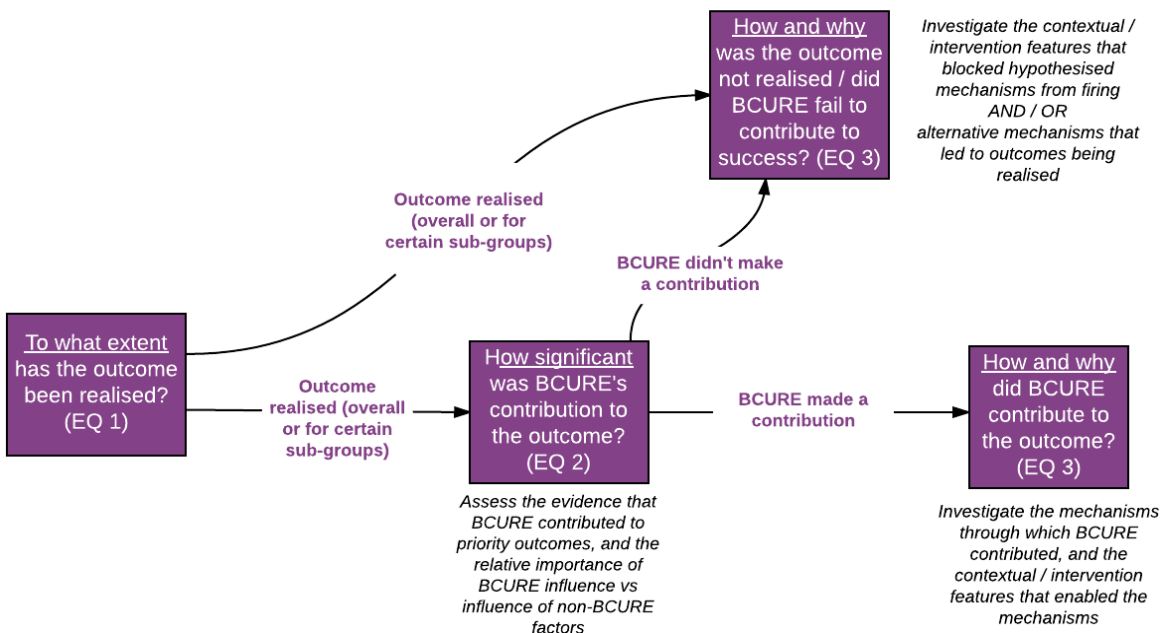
To what extent has the outcome been realised? (EQ 1)

Outcome realised (overall or for certain sub-groups)

How and why was the outcome not realised / did BCURE fail to contribute to success? (EQ 3)

Investigate the contextual / intervention features that blocked hypothesised mechanisms from firing AND / OR alternative mechanisms that led to outcomes being realised

Outcome realised (overall or for certain sub-groups)

How significant was BCURE's contribution to the outcome? (EQ 2)

BCURE didn't make a contribution

Assess the evidence that BCURE contributed to priority outcomes, and the relative importance of BCURE influence vs influence of non-BCURE factors

BCURE made a contribution

How and why did BCURE contribute to the outcome? (EQ 3)

Investigate the mechanisms through which BCURE contributed, and the contextual / intervention features that enabled the mechanisms